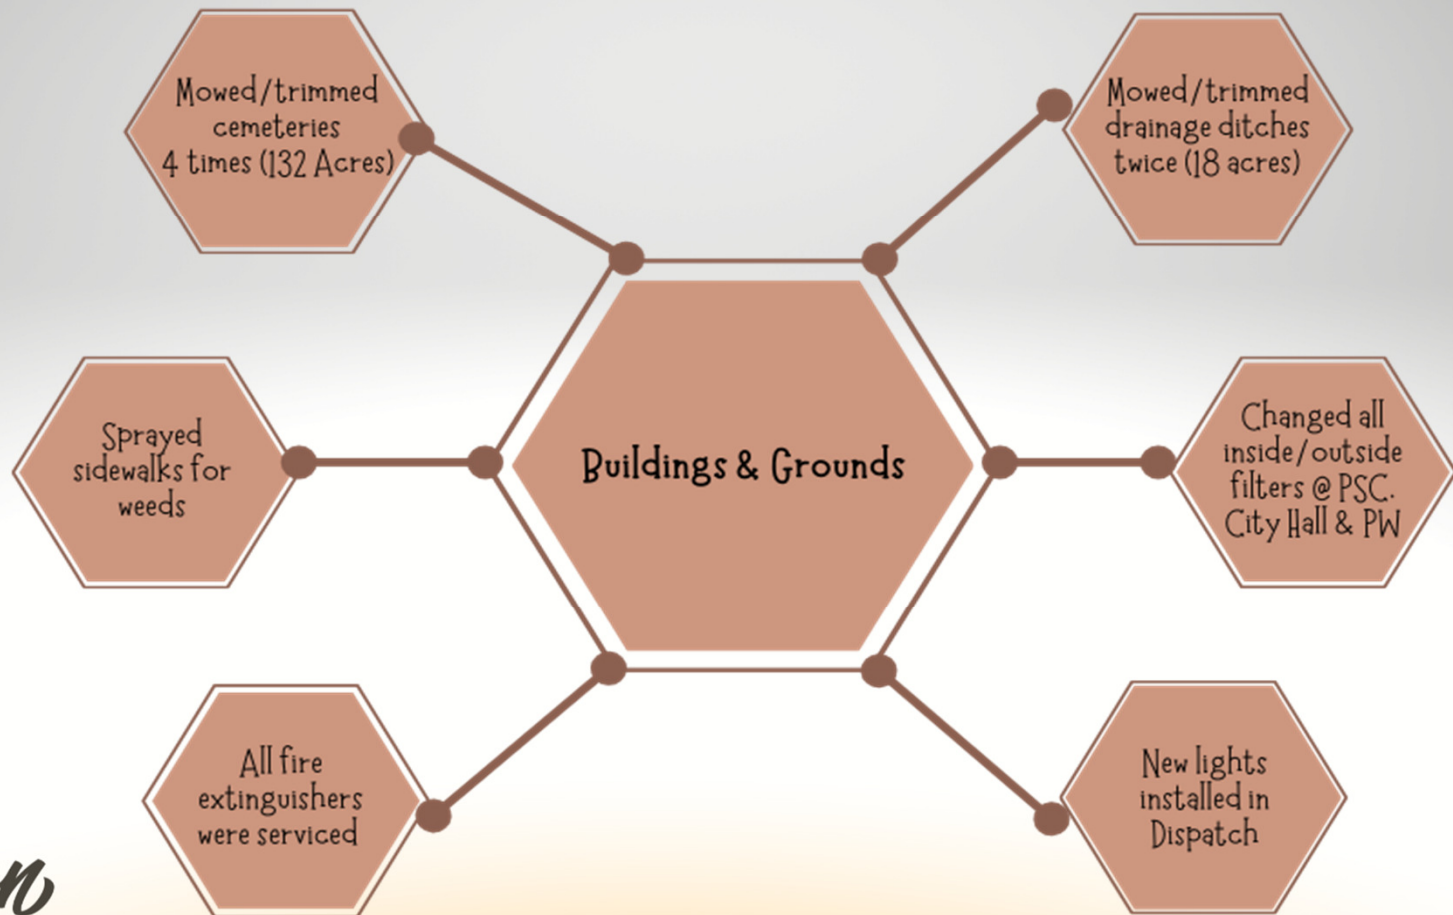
Mowed/trimmed cemeteries 4 times (132 Acres)

Mowed/trimmed drainage ditches twice (18 acres)

Sprayed sidewalks for weeds

Buildings & Grounds

Changed all inside/outside filters @ PSC. City Hall & PW

All fire extinguishers were serviced

New lights installed in Dispatch